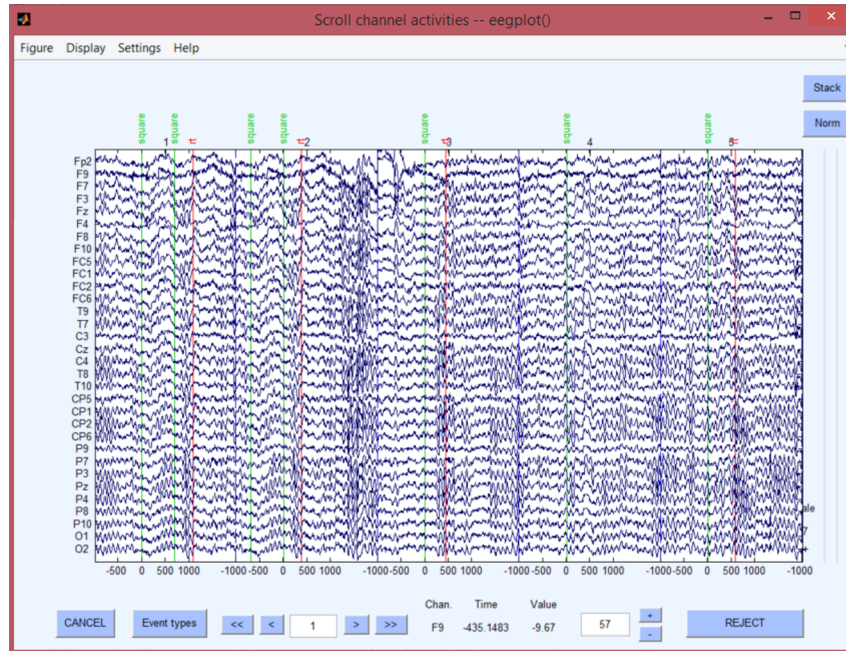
Scroll channel activities -- eegplot()

Figure Display Settings Help

Stack
Norm

square square square square square square square
1 2 3 4 5

Fp2
F9
F7
F3
Fz
F4
F8
F10
FC5
FC1
FC2
FC6
T9
T7
C3
Cz
C4
T8
T10
CP5
CP1
CP2
CP6
P9
P7
P3
Pz
P4
P8
P10
O1
O2

ale
7
+

-500 0 500 1000 -1000 -500 0 500 1000 -1000 -500 0 500 1000 -1000 -500 0 500 1000 -1000 -500 0 500 1000 -1000

Chan. Time Value
F9 -435.1483 -9.67

CANCEL Event types << < 1 > >> 57 + - REJECT